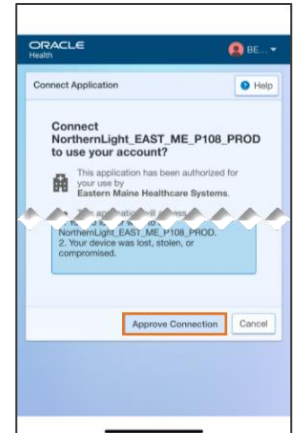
ORACLE
Health

BE...

Connect Application

Help

Connect NorthernLight_EAST_ME_P108_PROD to use your account?

This application has been authorized for your use by Eastern Maine Healthcare Systems.

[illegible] NorthernLight_EAST_ME_P108_PROD. 2. Your device was lost, stolen, or compromised.

Approve Connection

Cancel